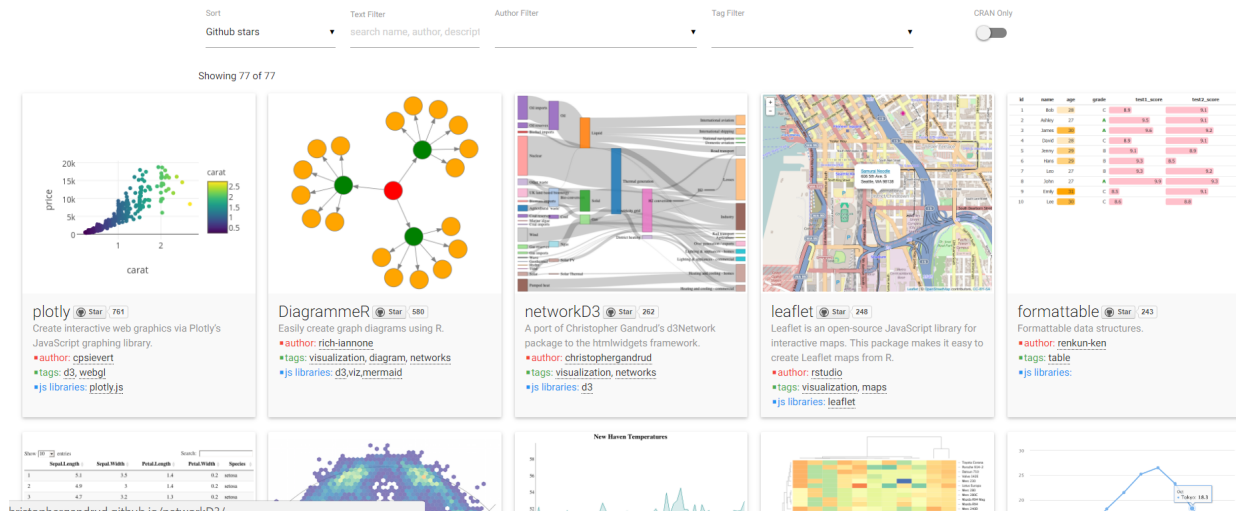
Sort
Github stars

Text Filter
search name, author, descript

Author Filter

Tag Filter

CRAN Only

Showing 77 of 77

20k
15k
10k
5k
0
price
1
2
carat
carat
2.5
2
1.5
1
0.5

plotly Star 761
Create interactive web graphics via Plotly's JavaScript graphing library.
▪author: cpsievert
▪tags: d3, webgl
▪js libraries: plotly.js

DiagrammeR Star 580
Easily create graph diagrams using R.
▪author: rich-iannone
▪tags: visualization, diagram, networks
▪js libraries: d3,viz,mermaid

networkD3 Star 262
A port of Christopher Gandrud's d3Network package to the htmlwidgets framework.
▪author: christophergandrud
▪tags: visualization, networks
▪js libraries: d3

leaflet Star 248
Leaflet is an open-source JavaScript library for interactive maps. This package makes it easy to create Leaflet maps from R.
▪author: rstudio
▪tags: visualization, maps
▪js libraries: leaflet

formattable Star 243
Formattable data structures.
▪author: renkun-ken
▪tags: table
▪js libraries:

| id | name | age | grade | test1_score | test2_score |
|---|---|---|---|---|---|
| 1 | Bob | 28 | C | 8.9 | 9.1 |
| 2 | Ashley | 27 | A | 9.5 | 9.1 |
| 3 | James | 30 | A | 9.6 | 9.2 |
| 4 | David | 28 | C | 8.9 | 9.1 |
| 5 | Jenny | 29 | B | 9.1 | 8.9 |
| 6 | Hans | 29 | B | 9.3 | 8.5 |
| 7 | Leo | 27 | B | 9.2 | 9.2 |
| 8 | John | 27 | A | 9.9 | 9.3 |
| 9 | Emily | 33 | C | 8.5 | 9.2 |
| 10 | Lee | 25 | C | 8.6 | 8.8 |

Show 10 entries
Search:
| | Sepal.Length | Sepal.Width | Petal.Length | Petal.Width | Species |
|---|---|---|---|---|---|
| 1 | 5.1 | 3.5 | 1.4 | 0.2 | setosa |
| 2 | 4.9 | 3 | 1.4 | 0.2 | setosa |
| 3 | 4.7 | 3.2 | 1.3 | 0.2 | setosa |

New Haven Temperatures

Oct
Tokyo: 18.3

christophergandrud.github.io/networkD3/